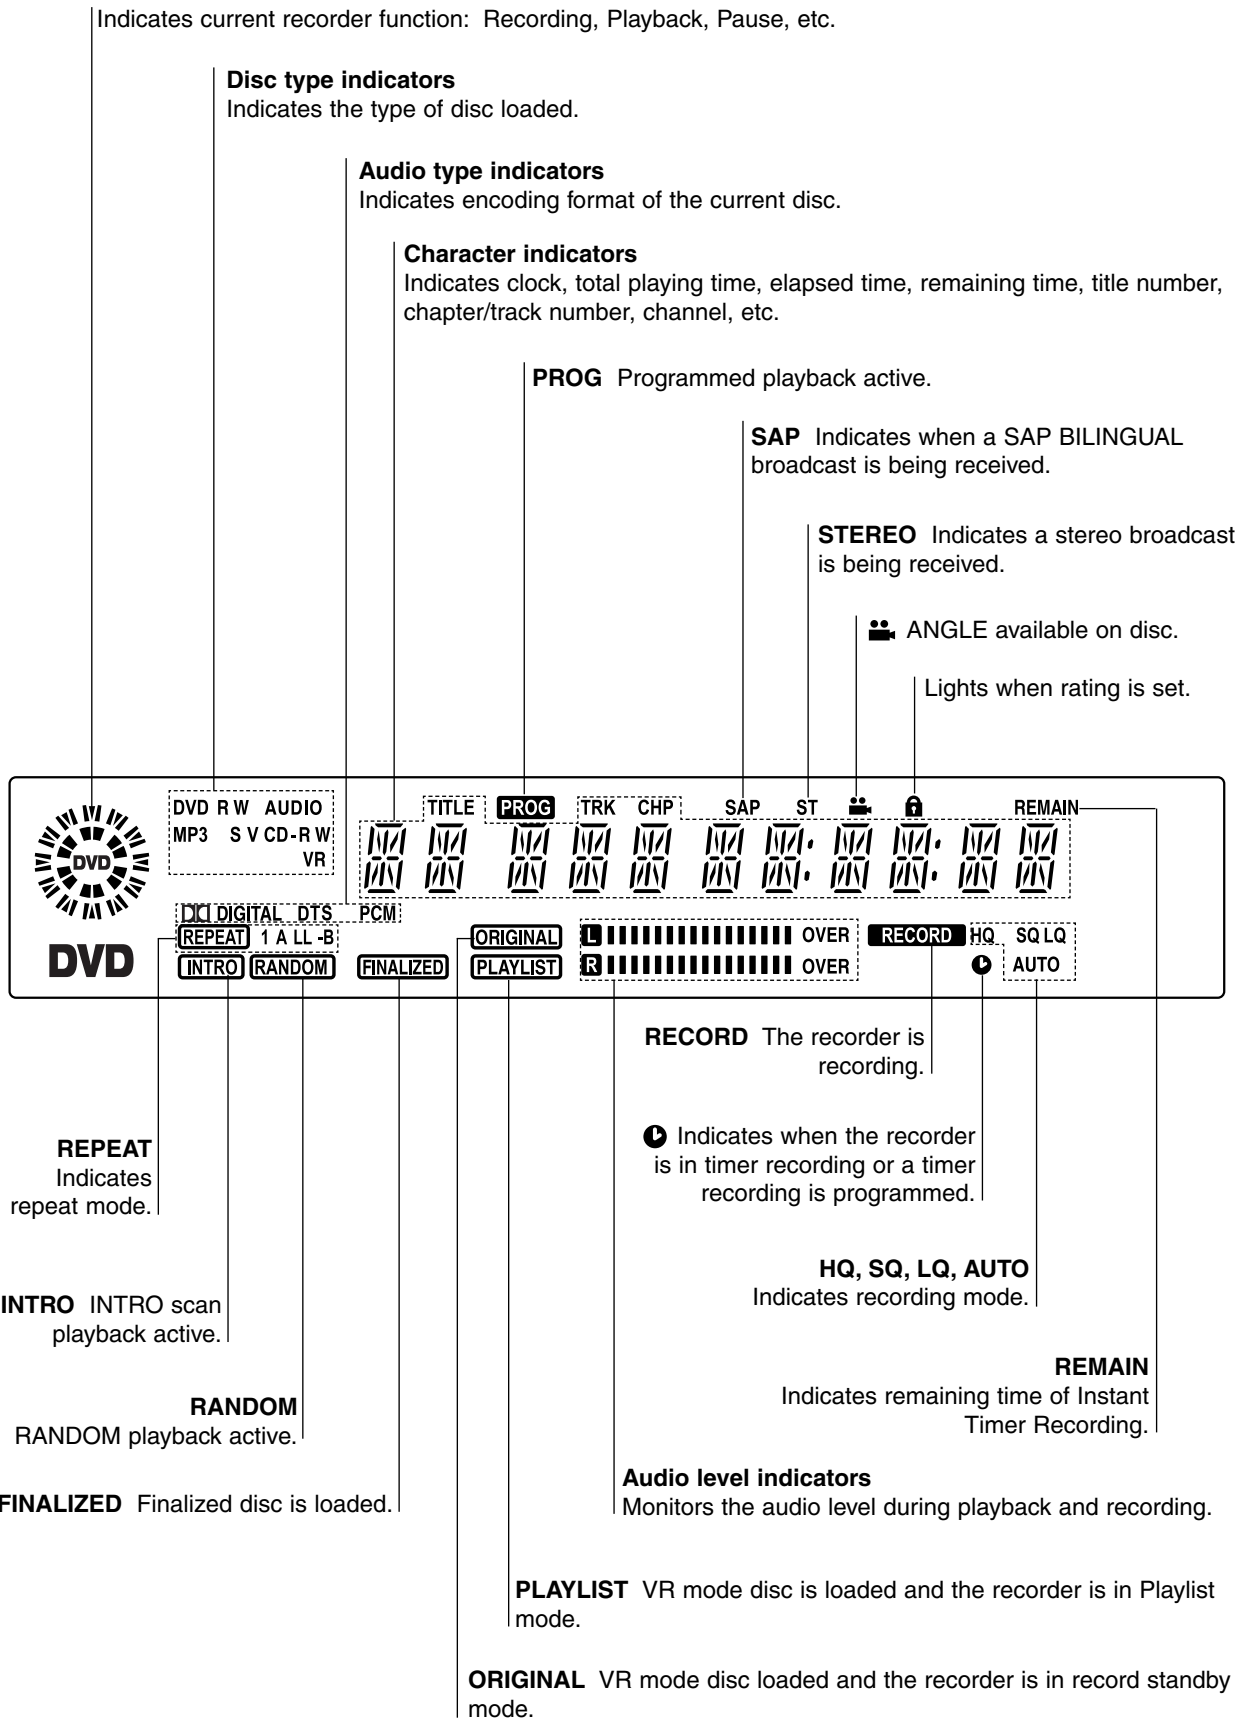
Indicates current recorder function: Recording, Playback, Pause, etc.

**Disc type indicators**
Indicates the type of disc loaded.

**Audio type indicators**
Indicates encoding format of the current disc.

**Character indicators**
Indicates clock, total playing time, elapsed time, remaining time, title number, chapter/track number, channel, etc.

**PROG** Programmed playback active.

**SAP** Indicates when a SAP BILINGUAL broadcast is being received.

**STEREO** Indicates a stereo broadcast is being received.

ANGLE available on disc.

Lights when rating is set.

DVD

DVD R W AUDIO
MP3 S V CD-R W
VR

TITLE PROG TRK CHP SAP ST REMAIN

DIGITAL DTS PCM
REPEAT 1 A LL -B
DVD
INTRO RANDOM FINALIZED
ORIGINAL
PLAYLIST
L OVER
R OVER
RECORD HQ SQ LQ
AUTO

**RECORD** The recorder is recording.

Indicates when the recorder is in timer recording or a timer recording is programmed.

**REPEAT** Indicates repeat mode.

**HQ, SQ, LQ, AUTO** Indicates recording mode.

**INTRO** INTRO scan playback active.

**REMAIN** Indicates remaining time of Instant Timer Recording.

**RANDOM** RANDOM playback active.

**Audio level indicators**
Monitors the audio level during playback and recording.

**FINALIZED** Finalized disc is loaded.

**PLAYLIST** VR mode disc is loaded and the recorder is in Playlist mode.

**ORIGINAL** VR mode disc loaded and the recorder is in record standby mode.